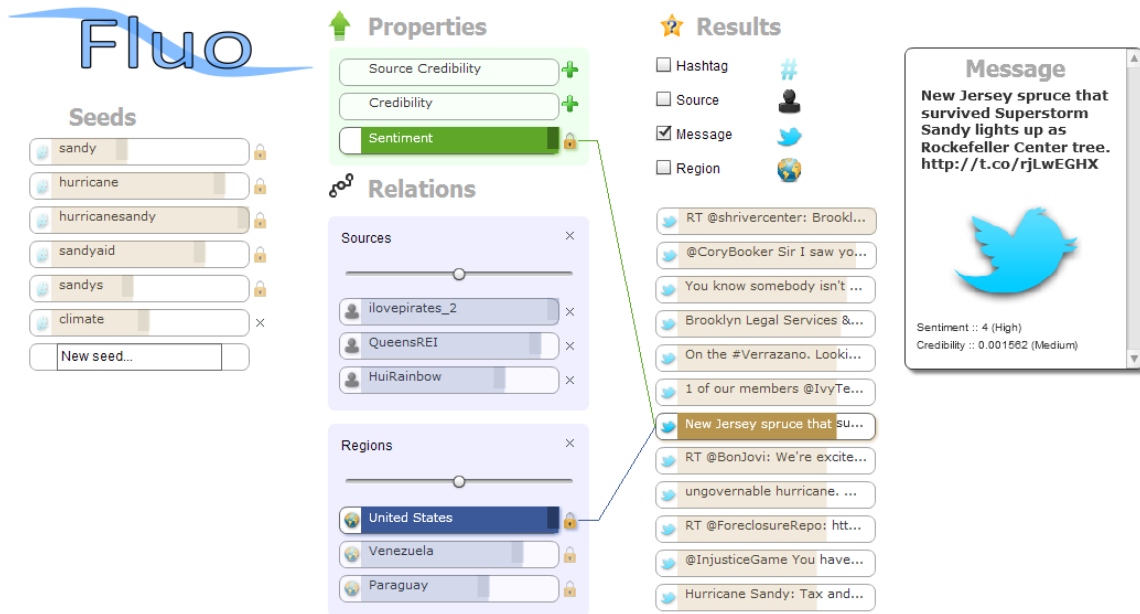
Fluo

Seeds

sandy

hurricane

hurricanesandy

sandyaid

sandys

climate

New seed...

Properties

Source Credibility

Credibility

Sentiment

Relations

Sources

ilovepirates_2

QueensREI

HuiRainbow

Regions

United States

Venezuela

Paraguay

Results

Hashtag

Source

Message

Region

RT @shrivercenter: Brookl...

@CoryBooker Sir I saw yo...

You know somebody isn't ...

Brooklyn Legal Services &...

On the #Verrazano. Looki...

1 of our members @IvyTe...

New Jersey spruce that su...

RT @BonJovi: We're excite...

ungovernable hurricane. ...

RT @ForeclosureRepo: htt...

@InjusticeGame You have...

Hurricane Sandy: Tax and...

Message

New Jersey spruce that survived Superstorm Sandy lights up as Rockefeller Center tree. http://t.co/rjLwEGHX

Sentiment :: 4 (High)
Credibility :: 0.001562 (Medium)